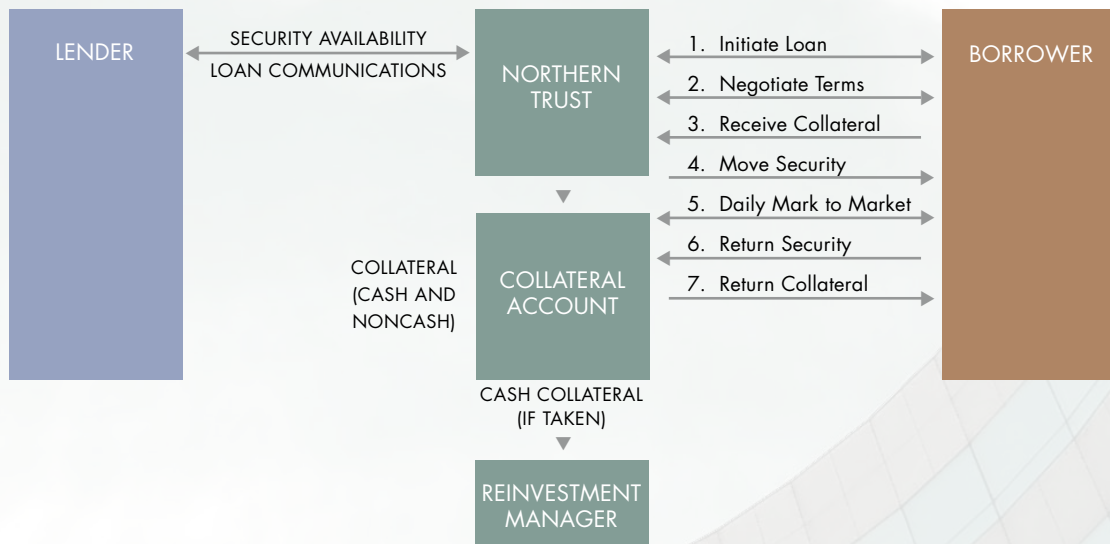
LENDER

SECURITY AVAILABILITY

LOAN COMMUNICATIONS

NORTHERN TRUST

1. Initiate Loan

2. Negotiate Terms

3. Receive Collateral

4. Move Security

5. Daily Mark to Market

6. Return Security

7. Return Collateral

BORROWER

COLLATERAL (CASH AND NONCASH)

COLLATERAL ACCOUNT

CASH COLLATERAL (IF TAKEN)

REINVESTMENT MANAGER